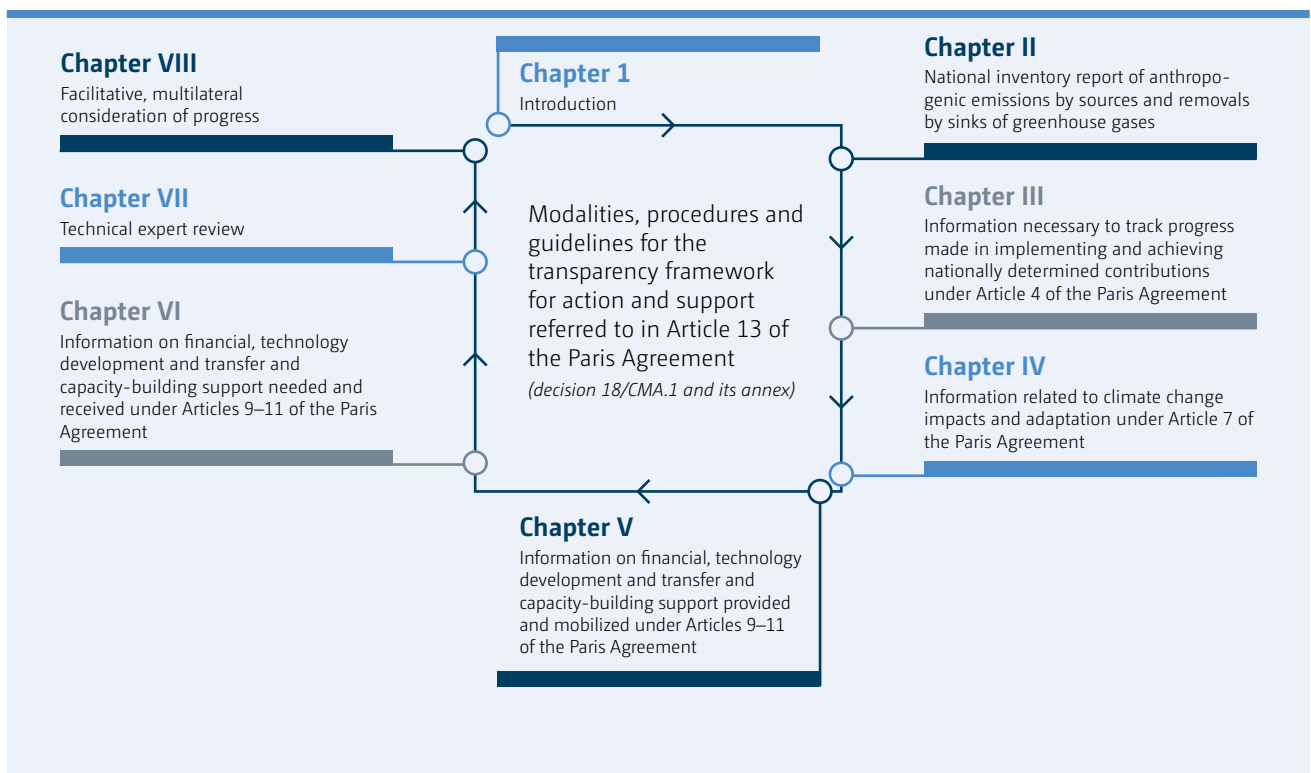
Chapter VIII
Facilitative, multilateral consideration of progress

Chapter 1
Introduction

Chapter II
National inventory report of anthropogenic emissions by sources and removals by sinks of greenhouse gases

Chapter VII
Technical expert review

Modalities, procedures and guidelines for the transparency framework for action and support referred to in Article 13 of the Paris Agreement
(decision 18/CMA.1 and its annex)

Chapter III
Information necessary to track progress made in implementing and achieving nationally determined contributions under Article 4 of the Paris Agreement

Chapter VI
Information on financial, technology development and transfer and capacity-building support needed and received under Articles 9–11 of the Paris Agreement

Chapter IV
Information related to climate change impacts and adaptation under Article 7 of the Paris Agreement

Chapter V
Information on financial, technology development and transfer and capacity-building support provided and mobilized under Articles 9–11 of the Paris Agreement